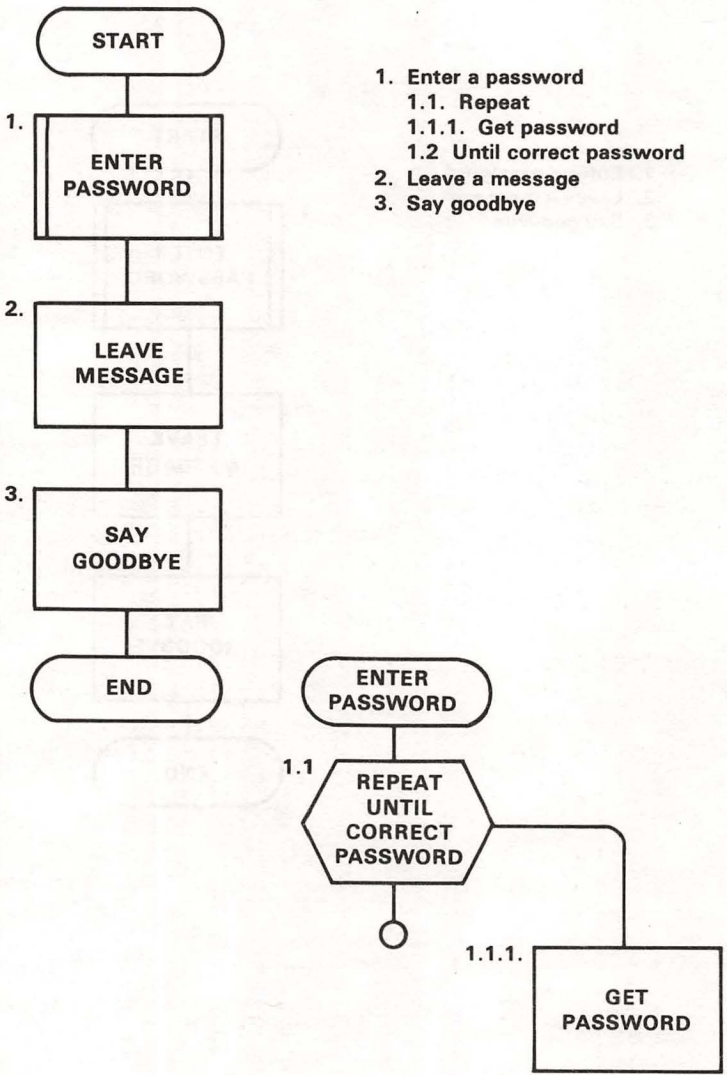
START

1.
ENTER PASSWORD

2.
LEAVE MESSAGE

3.
SAY GOODBYE

END

1. Enter a password
1.1. Repeat
1.1.1. Get password
1.2 Until correct password
2. Leave a message
3. Say goodbye

ENTER PASSWORD

1.1
REPEAT UNTIL CORRECT PASSWORD

1.1.1.
GET PASSWORD